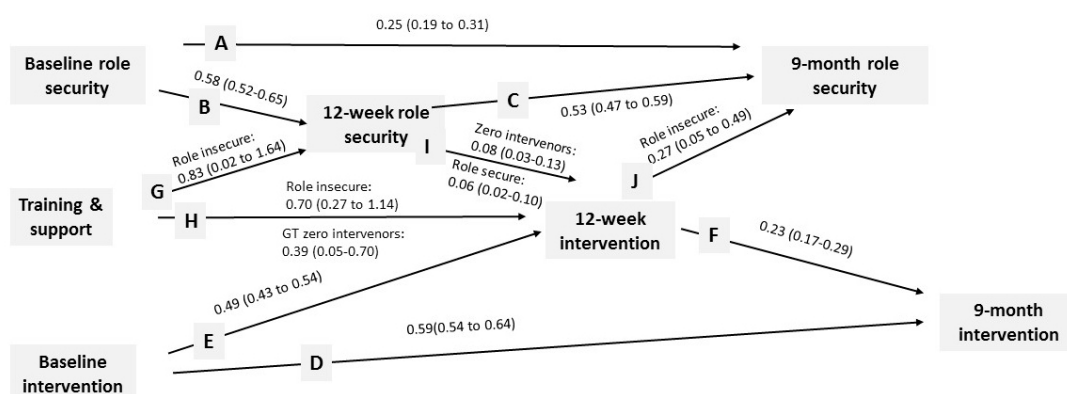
Baseline role security

A

0.25 (0.19 to 0.31)

9-month role security

0.58 (0.52-0.65)

B

12-week role security

C

0.53 (0.47 to 0.59)

Role insecure: 0.83 (0.02 to 1.64)

G

I

Zero intervenors: 0.08 (0.03-0.13)

Role secure: 0.06 (0.02-0.10)

Role insecure: 0.27 (0.05 to 0.49)

J

Training & support

H

Role insecure: 0.70 (0.27 to 1.14)

GT zero intervenors: 0.39 (0.05-0.70)

12-week intervention

F

0.23 (0.17-0.29)

0.49 (0.43 to 0.54)

E

0.59(0.54 to 0.64)

9-month intervention

Baseline intervention

D